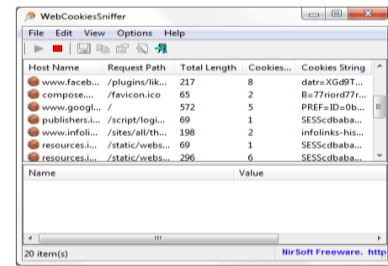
WebCookiesSniffer

File Edit View Options Help

| Host Name | Request Path | Total Length | Cookies... | Cookies String |
|---|---|---|---|---|
| www.faceb... | /plugins/lik... | 217 | 8 | datr=XGd9T... |
| compose.... | /favicon.ico | 65 | 2 | B=77riord77r... |
| www.googl... | / | 572 | 5 | PREF=ID=0b... |
| publishers.i... | /script/logi... | 69 | 1 | SESScdbaba... |
| www.infoli... | /sites/all/th... | 198 | 2 | infolinks-his... |
| resources.i... | /static/webs... | 69 | 1 | SESScdbaba... |
| resources.i... | /static/webs... | 296 | 6 | SESScdbaba... |

| Name | Value |
|---|---|

20 item(s) NirSoft Freeware. http